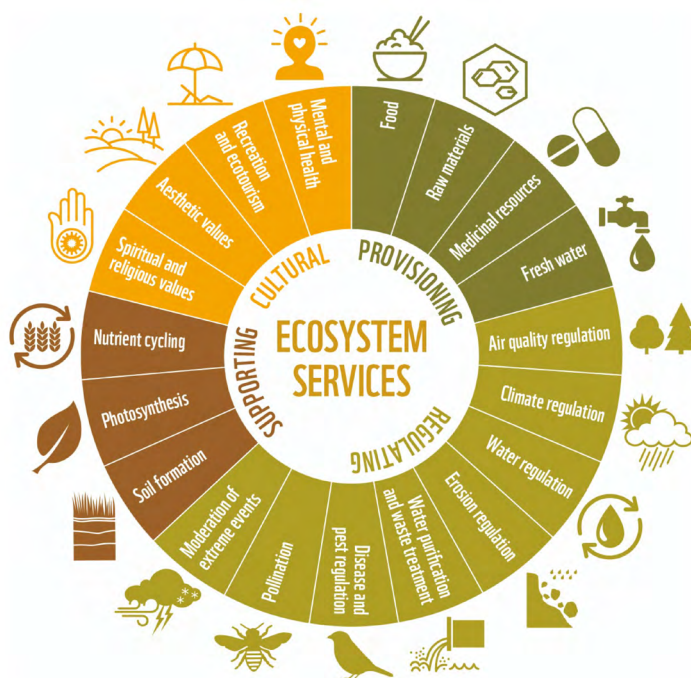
ECOSYSTEM SERVICES

PROVISIONING

Food

Raw materials

Medicinal resources

Fresh water

REGULATING

Air quality regulation

Climate regulation

Water regulation

Erosion regulation

Water purification and waste treatment

Disease and pest regulation

Pollination

Moderation of extreme events

SUPPORTING

Soil formation

Photosynthesis

Nutrient cycling

CULTURAL

Spiritual and religious values

Aesthetic values

Recreation and ecotourism

Mental and physical health